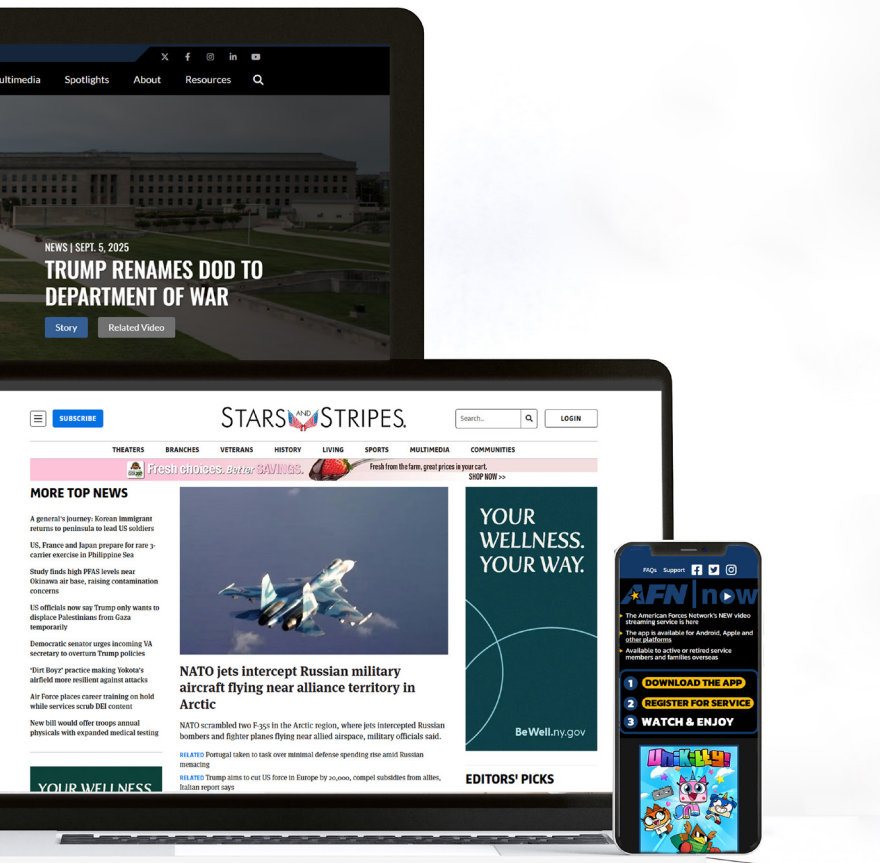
ultimedia Spotlights About Resources

NEWS | SEPT. 5, 2025

TRUMP RENAMES DOD TO DEPARTMENT OF WAR

Story Related Video

SUBSCRIBE STARS AND STRIPES. Search... LOGIN

THEATERS BRANCHES VETERANS HISTORY LIVING SPORTS MULTIMEDIA COMMUNITIES

Fresh choices. Better SAVINGS. Fresh from the farm, great prices in your cart. SHOP NOW >>

MORE TOP NEWS

A general's journey: Korean immigrant returns to peninsula to lead US soldiers

US, France and Japan prepare for rare 3-carrier exercise in Philippine Sea

Study finds high PFAS levels near Okinawa air base, raising contamination concerns

US officials now say Trump only wants to displace Palestinians from Gaza temporarily

Democratic senator urges incoming VA secretary to overturn Trump policies

'Dirt Boyz' practice making Yokota's airfield more resilient against attacks

Air Force places career training on hold while services scrub DEI content

New bill would offer troops annual physicals with expanded medical testing

YOUR WELLNESS

NATO jets intercept Russian military aircraft flying near alliance territory in Arctic

NATO scrambled two F-35s in the Arctic region, where jets intercepted Russian bombers and fighter planes flying near allied airspace, military officials said.

RELATED Portugal taken to task over minimal defense spending rise amid Russian menacing

RELATED Trump aims to cut US force in Europe by 20,000, compel subsidies from allies, Italian report says

YOUR WELLNESS. YOUR WAY.

BeWell.ny.gov

EDITORS' PICKS

FAQs Support

AFN now

The American Forces Network's NEW video streaming service is here

The app is available for Android, Apple and other platforms

Available to active or retired service members and families overseas

1 DOWNLOAD THE APP
2 REGISTER FOR SERVICE
3 WATCH & ENJOY

Unikitty!